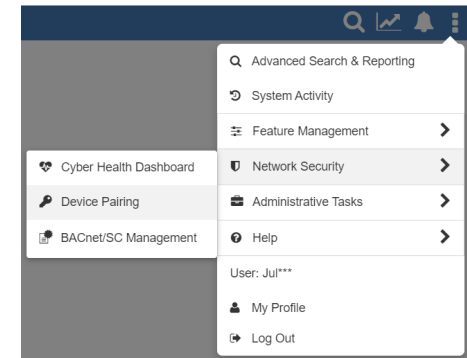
Advanced Search & Reporting

System Activity

Feature Management

Network Security

Administrative Tasks

Help

User: Jul***

My Profile

Log Out

Cyber Health Dashboard

Device Pairing

BACnet/SC Management